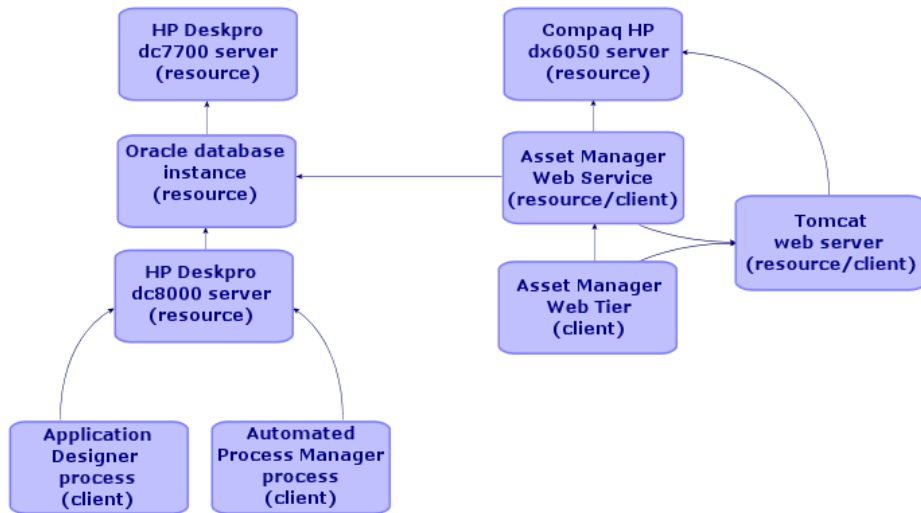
HP Deskpro dc7700 server (resource)

Compaq HP dx6050 server (resource)

Oracle database instance (resource)

Asset Manager Web Service (resource/client)

Tomcat web server (resource/client)

HP Deskpro dc8000 server (resource)

Asset Manager Web Tier (client)

Application Designer process (client)

Automated Process Manager process (client)